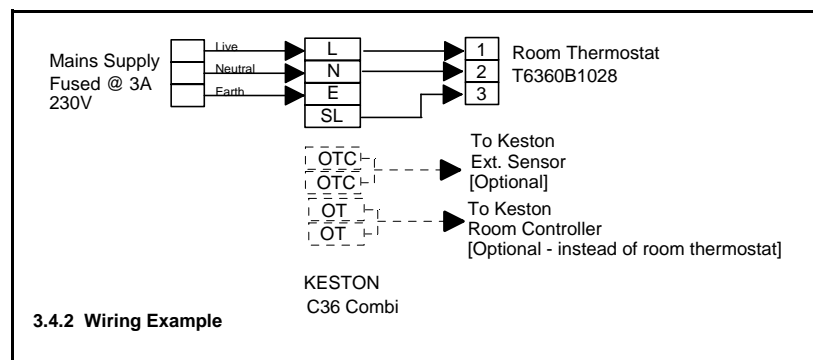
Mains Supply
Fused @ 3A
230V

Live
Neutral
Earth

L
N
E
SL

1
2
3

Room Thermostat
T6360B1028

OTC
OTC

To Keston
Ext. Sensor
[Optional]

OT
OT

To Keston
Room Controller
[Optional - instead of room thermostat]

KESTON
C36 Combi

3.4.2 Wiring Example